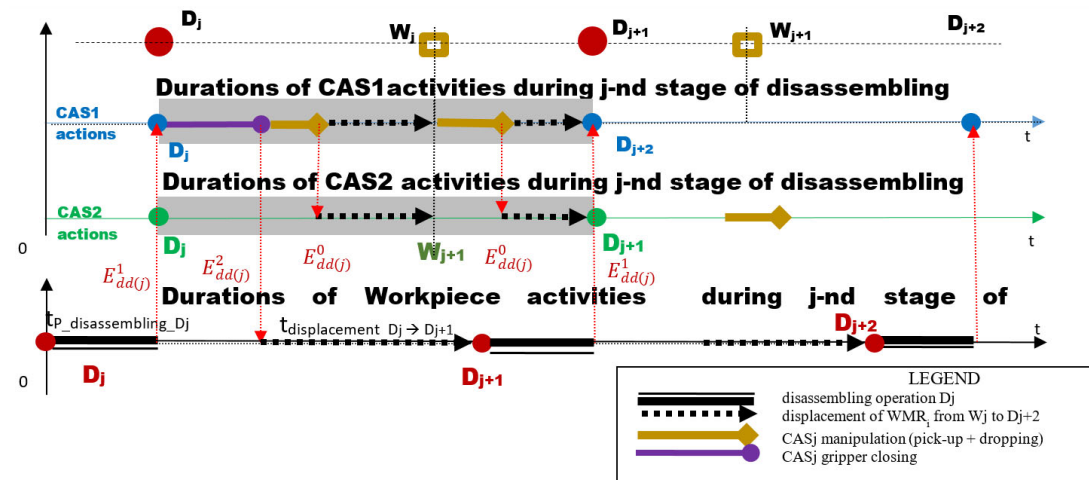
$D_j$ $W_j$ $D_{j+1}$ $W_{j+1}$ $D_{j+2}$

Durations of CAS1activities during j-nd stage of disassembling

CAS1 actions

$D_j$ $D_{j+2}$ t

Durations of CAS2 activities during j-nd stage of disassembling

CAS2 actions

$D_j$ $W_{j+1}$ $D_{j+1}$ t

0

$E_{dd(j)}^{1}$ $E_{dd(j)}^{2}$ $E_{dd(j)}^{0}$ $E_{dd(j)}^{0}$ $E_{dd(j)}^{1}$

Durations of Workpiece activities during j-nd stage of

$t_{P\_disassembling\_Dj}$ $t_{displacement}$ Dj → Dj+1 $D_{j+2}$ t

0 $D_j$ $D_{j+1}$

LEGEND
disassembling operation Dj
displacement of $WMR_i$ from Wj to Dj+2
CASj manipulation (pick-up + dropping)
CASj gripper closing